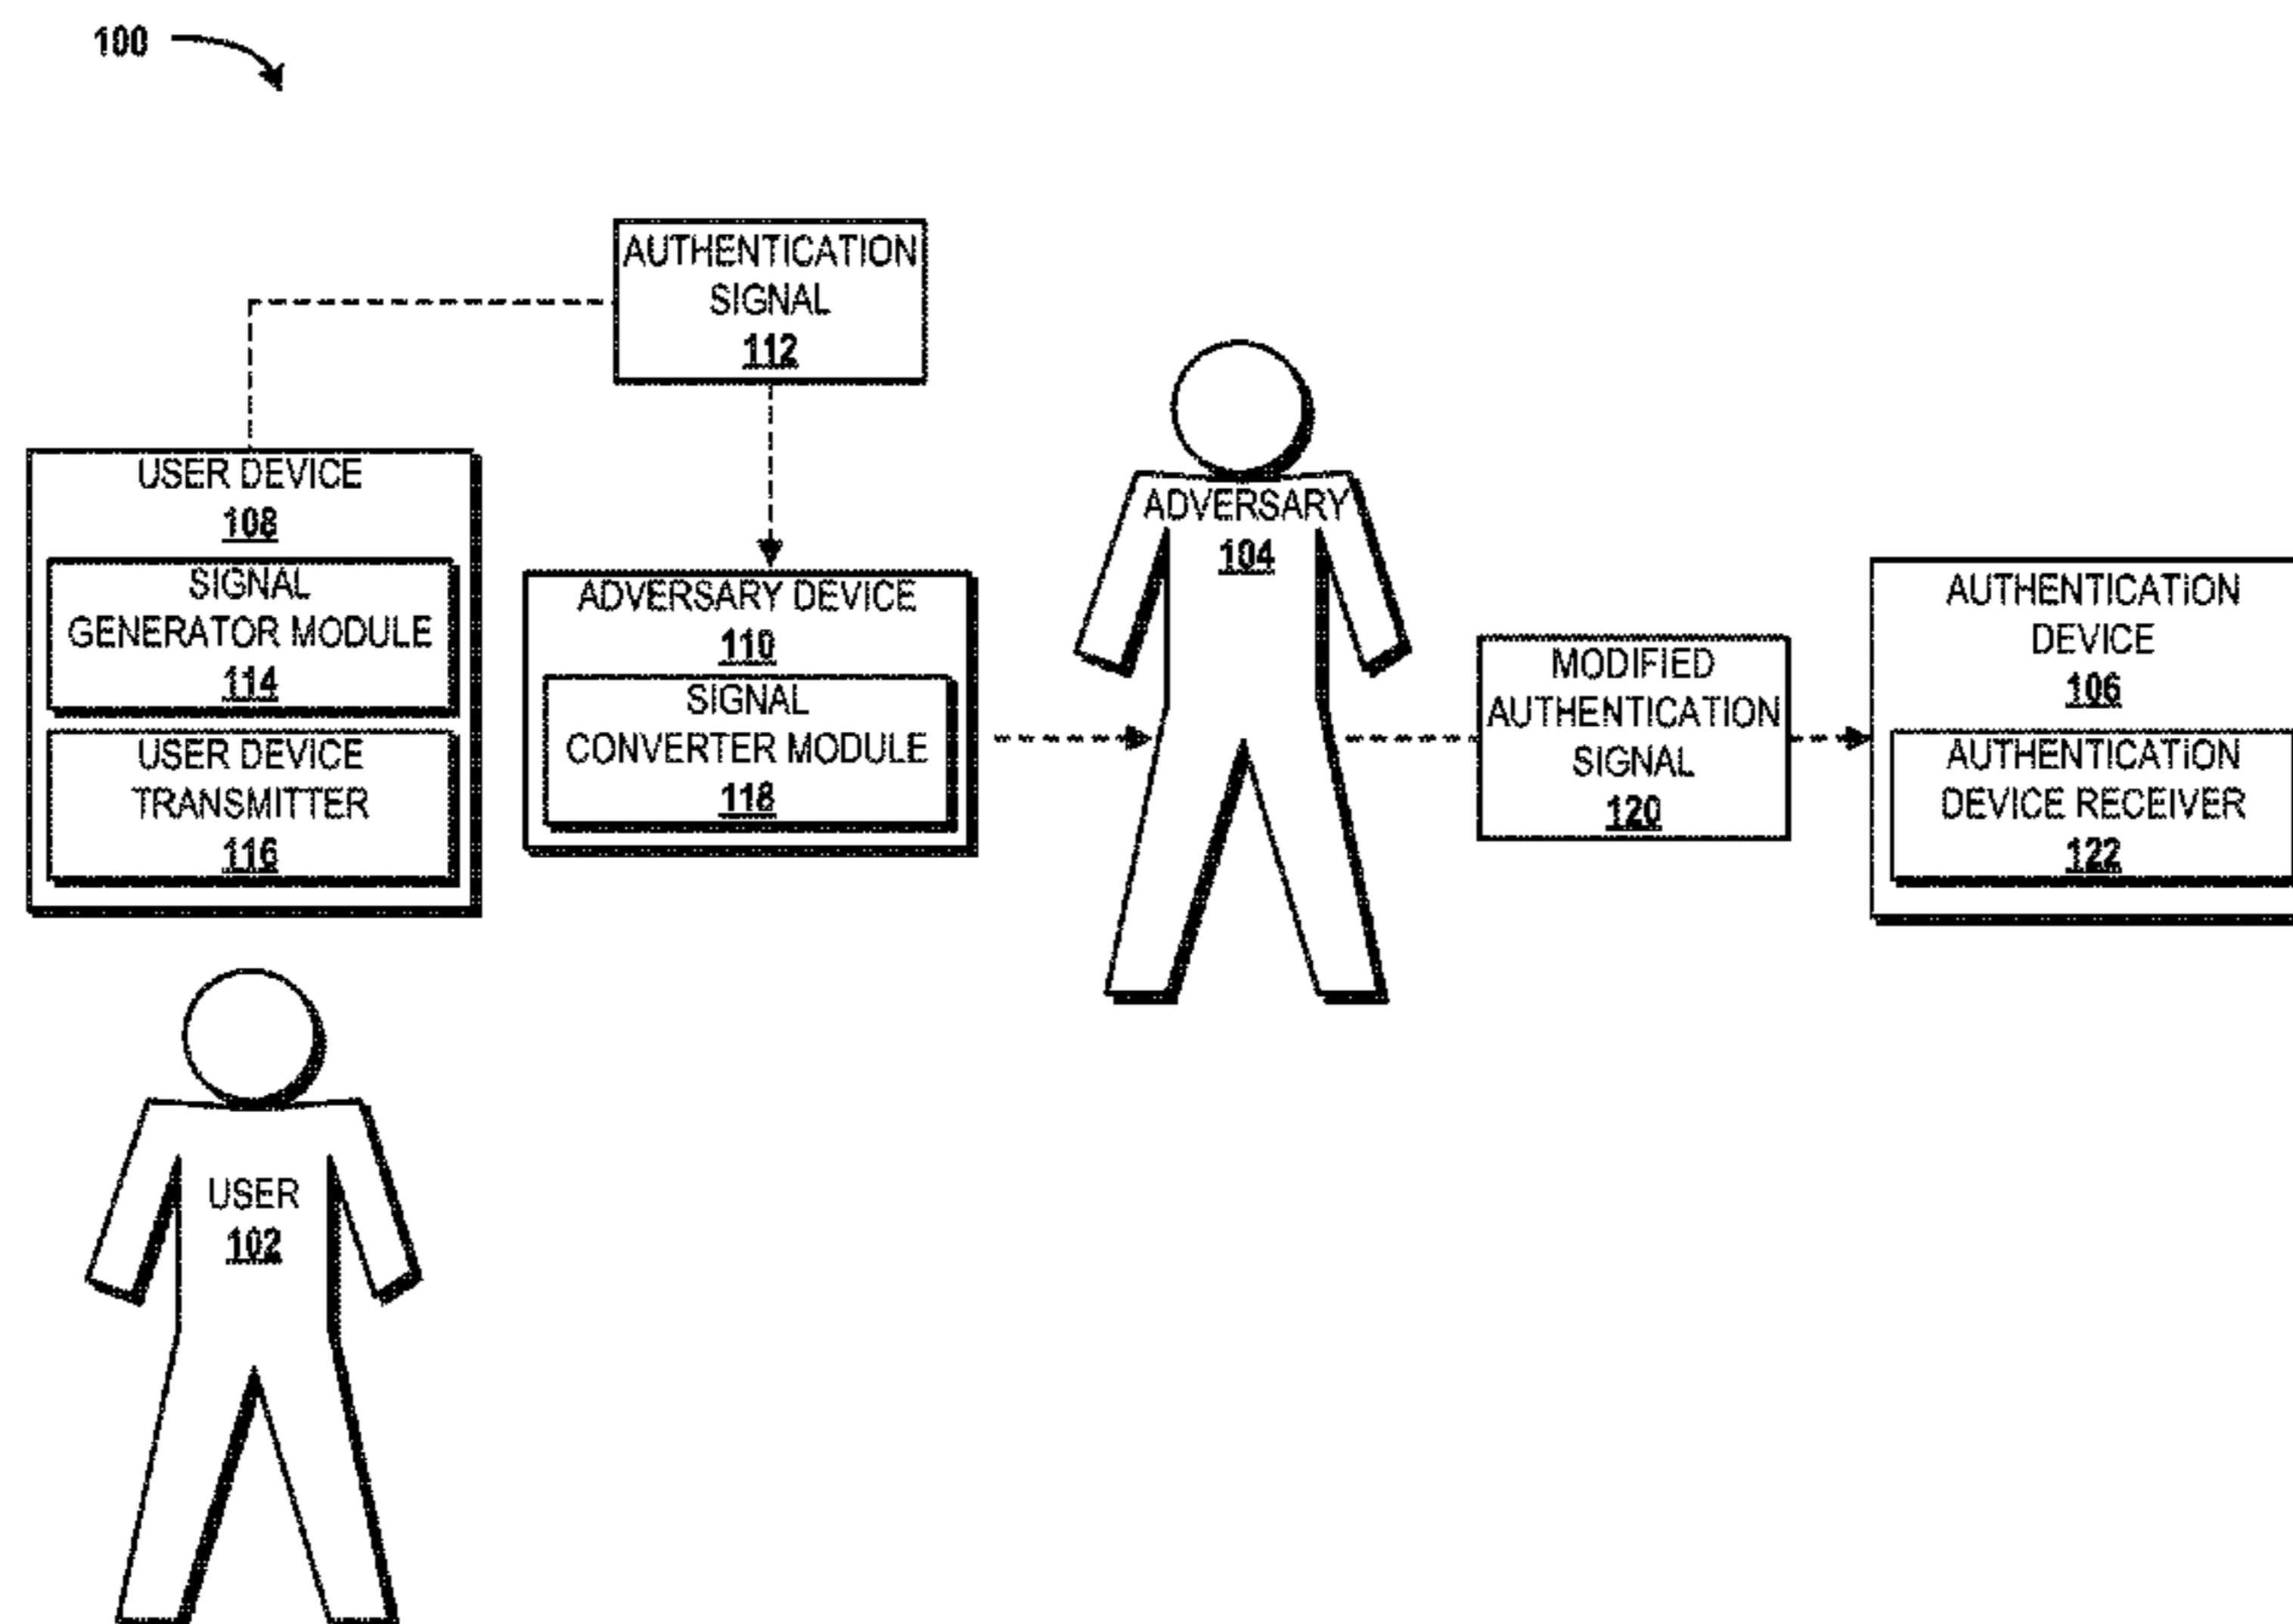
100

AUTHENTICATION SIGNAL 112

USER DEVICE 108

SIGNAL GENERATOR MODULE 114

USER DEVICE TRANSMITTER 116

ADVERSARY DEVICE 110

SIGNAL CONVERTER MODULE 118

ADVERSARY 104

MODIFIED AUTHENTICATION SIGNAL 120

AUTHENTICATION DEVICE 106

AUTHENTICATION DEVICE RECEIVER 122

USER 102